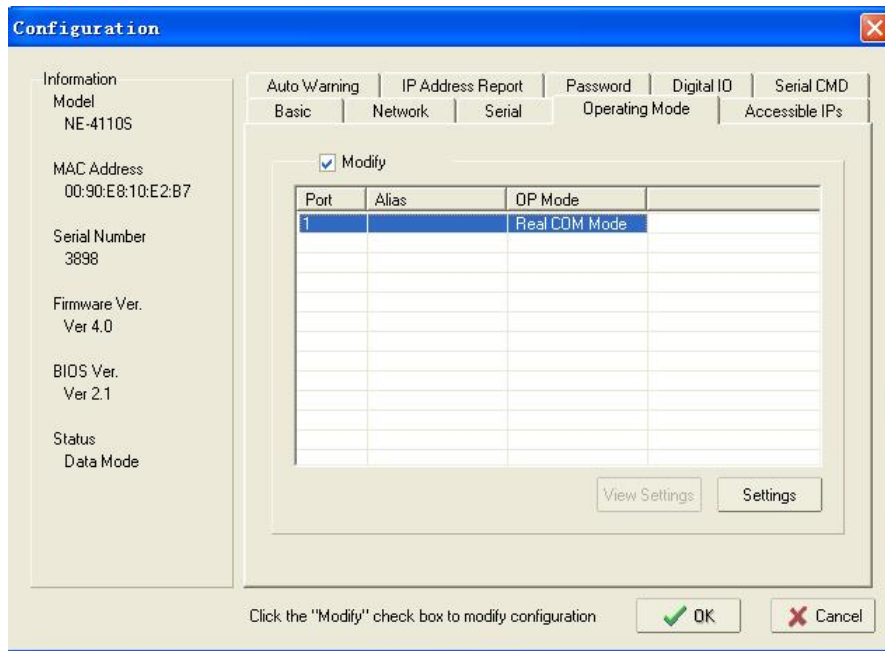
Configuration

Information
Model
NE-4110S

MAC Address
00:90:E8:10:E2:B7

Serial Number
3898

Firmware Ver.
Ver 4.0

BIOS Ver.
Ver 2.1

Status
Data Mode

Auto Warning | IP Address Report | Password | Digital IO | Serial CMD
Basic | Network | Serial | Operating Mode | Accessible IPs

Modify

| Port | Alias | OP Mode |
|---|---|---|
| 1 | | Real COM Mode |

View Settings
Settings

Click the "Modify" check box to modify configuration

OK
Cancel